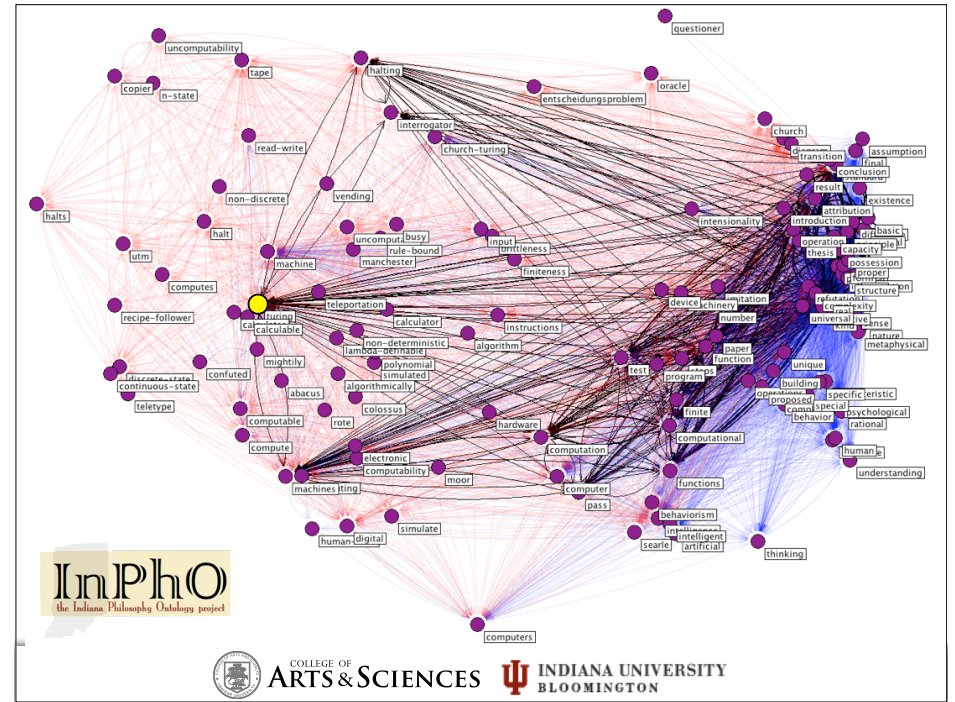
questioner
uncomputability
copier
n-state
tape
halting
entscheidungsproblem
oracle
interrogator
church-turing
church
assumption
final
transition
conclusion
result
existence
attribution
basic
read-write
non-discrete
vending
halts
halt
intensionality
introduction
operation
capacity
thesis
possession
proper
structure
uncomputable
busy
rule-bound
input
brittleness
machine
manchester
utm
computes
finiteness
teleportation
recipe-follower
turing
calculable
calculator
instructions
device
machinery
imitation
number
refutation
complexity
universal
real
kind
sense
nature
metaphysical
non-deterministic
lambda-definable
simulated
polynomial
algorithm
mightily
confuted
discrete-state
continuous-state
teletype
algorithmically
abacus
colossus
rote
computable
paper
function
test
steps
program
unique
building
operations
proposed
specific
special
behavior
psychological
rational
human
understanding
finite
computational
hardware
compute
electronic
computability
computation
moor
machines
computing
computer
pass
functions
behaviorism
intelligence
intelligent
artificial
searle
thinking
simulate
human
digital
computers
InPhO
the Indiana Philosophy Ontology project
COLLEGE OF ARTS & SCIENCES
INDIANA UNIVERSITY BLOOMINGTON